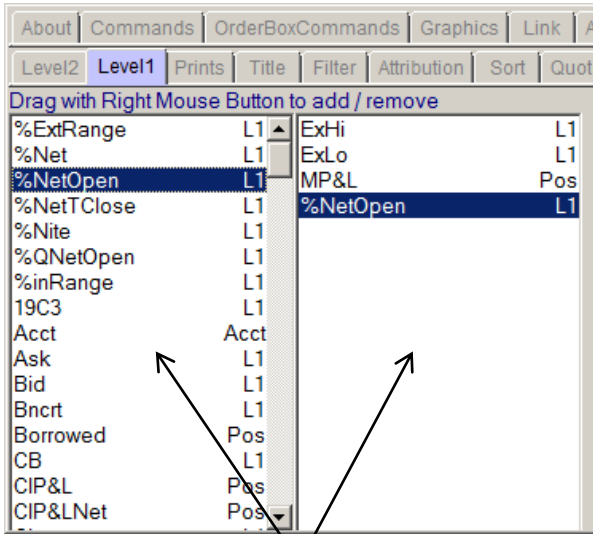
About | Commands | OrderBoxCommands | Graphics | Link | A

Level2 | Level1 | Prints | Title | Filter | Attribution | Sort | Quot

Drag with Right Mouse Button to add / remove

| | |
|---|---|
| %ExtRange | L1 |
| %Net | L1 |
| %NetOpen | L1 |
| %NetTClose | L1 |
| %Nite | L1 |
| %QNetOpen | L1 |
| %inRange | L1 |
| 19C3 | L1 |
| Acct | Acct |
| Ask | L1 |
| Bid | L1 |
| Bncrt | L1 |
| Borrowed | Pos |
| CB | L1 |
| ClP&L | Pos |
| ClP&LNet | Pos |

| | |
|---|---|
| ExHi | L1 |
| ExLo | L1 |
| MP&L | Pos |
| %NetOpen | L1 |